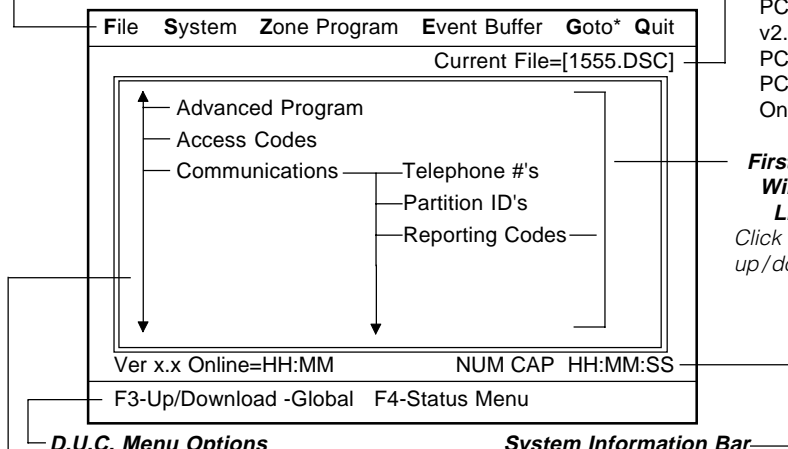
File System Zone Program Event Buffer Goto* Quit

Current File=[1555.DSC]

PC
v2.
PC
PC
On

Advanced Program
Access Codes
Communications
Telephone #'s
Partition ID's
Reporting Codes

Firs
Wi
L
Click
up/do

Ver x.x Online=HH:MM
NUM CAP HH:MM:SS

F3-Up/Download -Global F4-Status Menu

D.U.C. Menu Options
System Information Bar